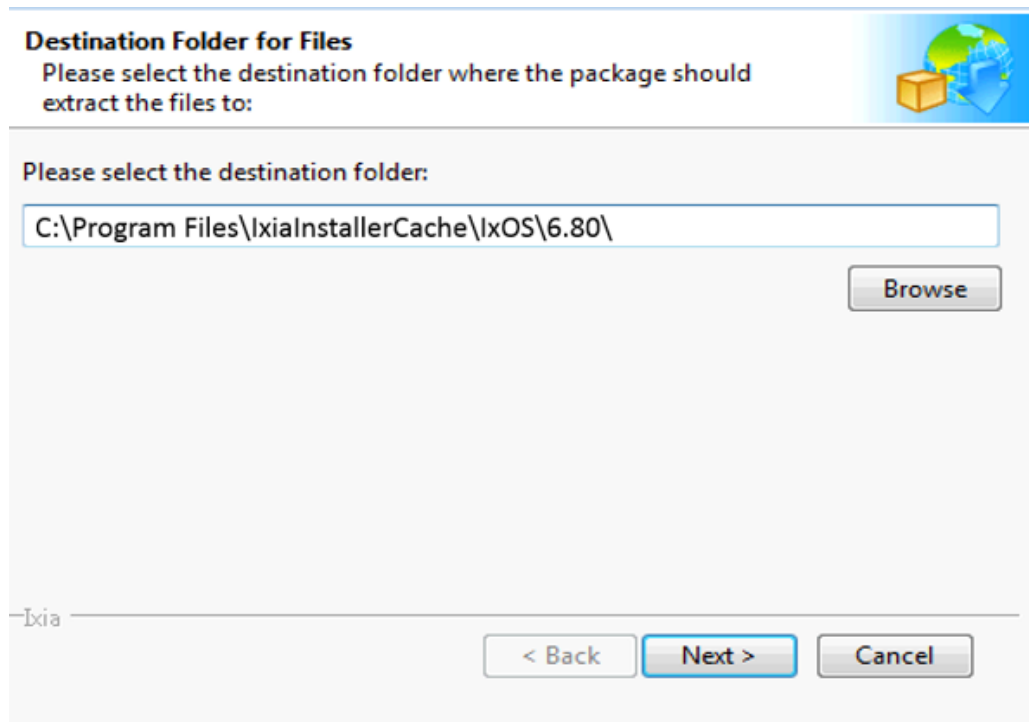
Destination Folder for Files
Please select the destination folder where the package should extract the files to:

Please select the destination folder:

C:\Program Files\IxiaInstallerCache\IxOS\6.80\

Browse

Ixia

< Back

Next >

Cancel